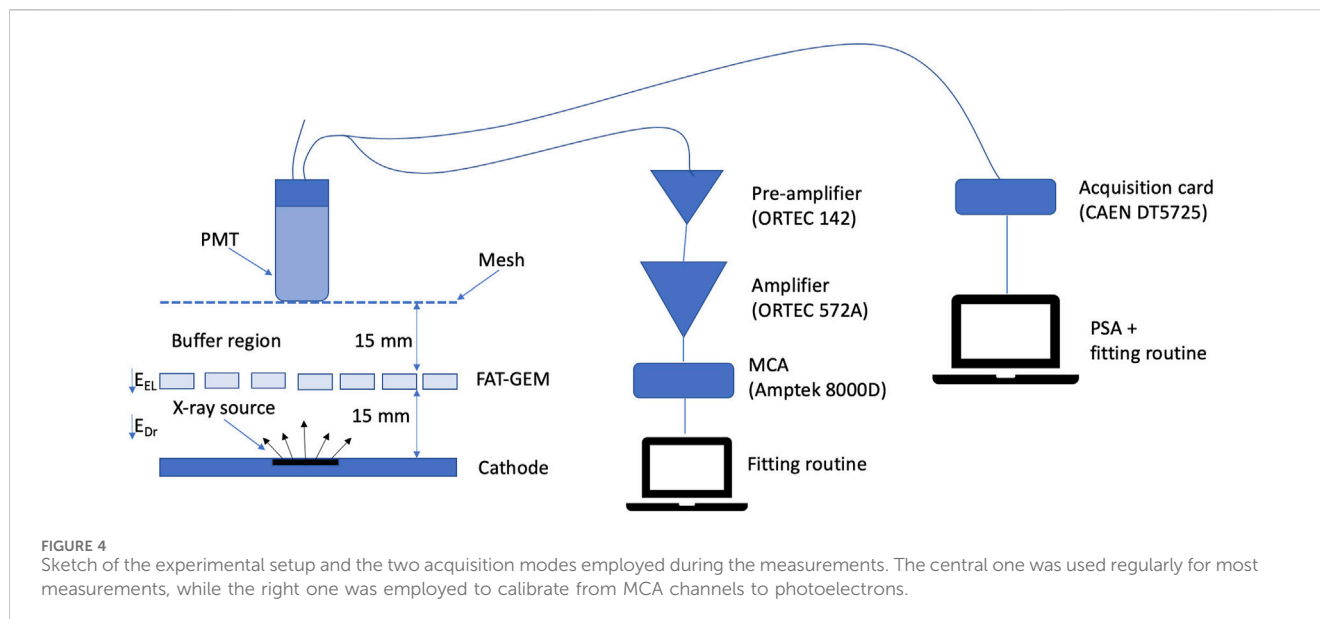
PMT

Mesh

Buffer region

15 mm

$E_{EL}$

FAT-GEM

$E_{Dr}$

X-ray source

15 mm

Cathode

Pre-amplifier (ORTEC 142)

Amplifier (ORTEC 572A)

MCA (Amptek 8000D)

Fitting routine

Acquisition card (CAEN DT5725)

PSA + fitting routine

FIGURE 4
Sketch of the experimental setup and the two acquisition modes employed during the measurements. The central one was used regularly for most measurements, while the right one was employed to calibrate from MCA channels to photoelectrons.